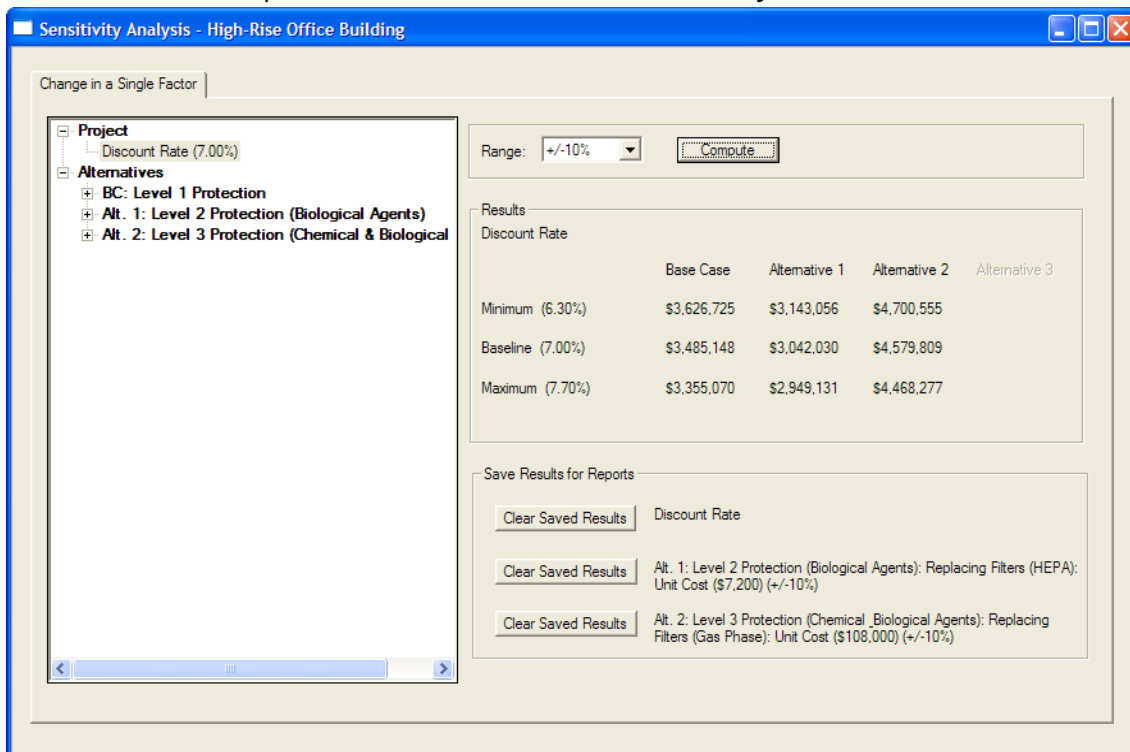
Sensitivity Analysis - High-Rise Office Building

Change in a Single Factor

Project
Discount Rate (7.00%)
Alternatives
BC: Level 1 Protection
Alt. 1: Level 2 Protection (Biological Agents)
Alt. 2: Level 3 Protection (Chemical & Biological

Range: +/-10%
Compute

Results
Discount Rate

| | Base Case | Alternative 1 | Alternative 2 | Alternative 3 |
|---|---|---|---|---|
| Minimum (6.30%) | $3,626,725 | $3,143,056 | $4,700,555 | |
| Baseline (7.00%) | $3,485,148 | $3,042,030 | $4,579,809 | |
| Maximum (7.70%) | $3,355,070 | $2,949,131 | $4,468,277 | |

Save Results for Reports

Clear Saved Results
Discount Rate

Clear Saved Results
Alt. 1: Level 2 Protection (Biological Agents): Replacing Filters (HEPA): Unit Cost ($7,200) (+/-10%)

Clear Saved Results
Alt. 2: Level 3 Protection (Chemical _Biological Agents): Replacing Filters (Gas Phase): Unit Cost ($108,000) (+/-10%)